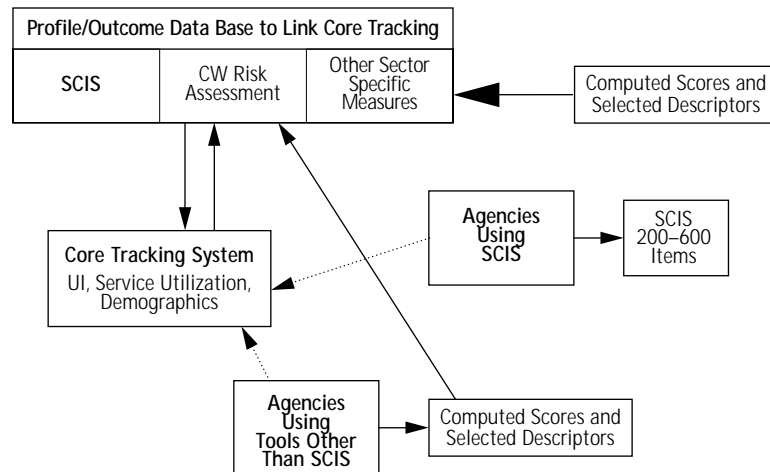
Profile/Outcome Data Base to Link Core Tracking

SCIS

CW Risk Assessment

Other Sector Specific Measures

Computed Scores and Selected Descriptors

Core Tracking System
UI, Service Utilization, Demographics

Agencies Using SCIS

SCIS 200–600 Items

Agencies Using Tools Other Than SCIS

Computed Scores and Selected Descriptors